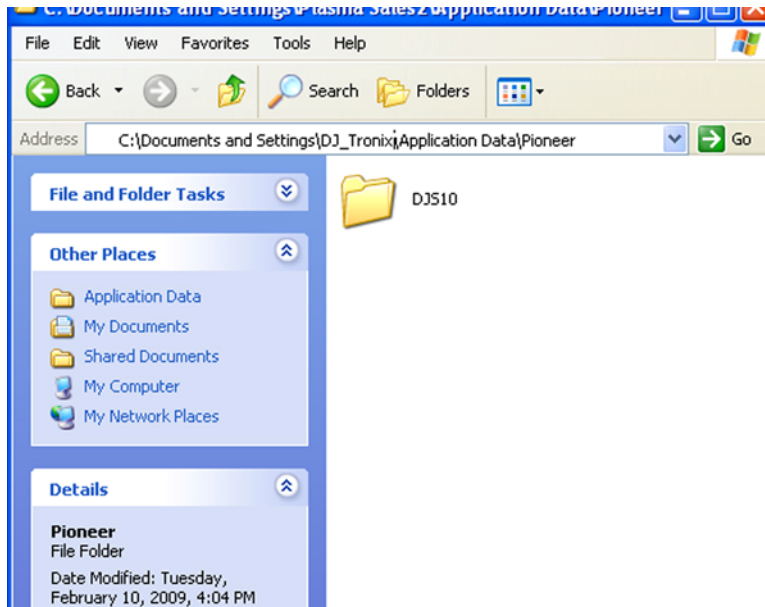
C:\Documents and Settings\Plasma Sales2\Application Data\Pioneer

File Edit View Favorites Tools Help

Back Search Folders

Address C:\Documents and Settings\DJ_Tronix\Application Data\Pioneer Go

File and Folder Tasks

Other Places

Application Data
My Documents
Shared Documents
My Computer
My Network Places

Details

Pioneer
File Folder

Date Modified: Tuesday, February 10, 2009, 4:04 PM

DJS10